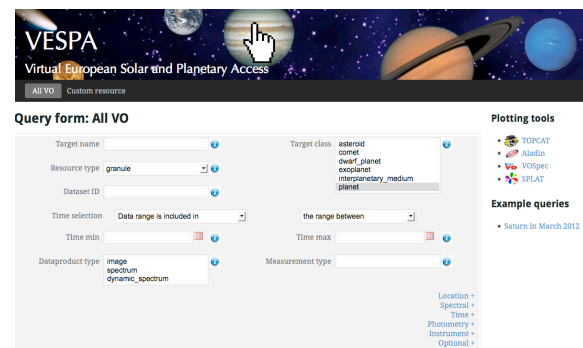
VESPA
Virtual European Solar and Planetary Access

All VO Custom resource

Query form: All VO

Target name
Resource type granule
Dataset ID
Time selection Data range is included in
Time min
Dataproduct type image
spectrum
dynamic_spectrum

Target class asteroid
comet
dwarf_planet
exoplanet
interplanetary_medium
planet

the range between
Time max
Measurement type

Location +
Spectral +
Time +
Photometry +
Instrument +
Optional +

Plotting tools
TOPCAT
Aladin
VOSpec
SPLAT

Example queries
Saturn in March 2012